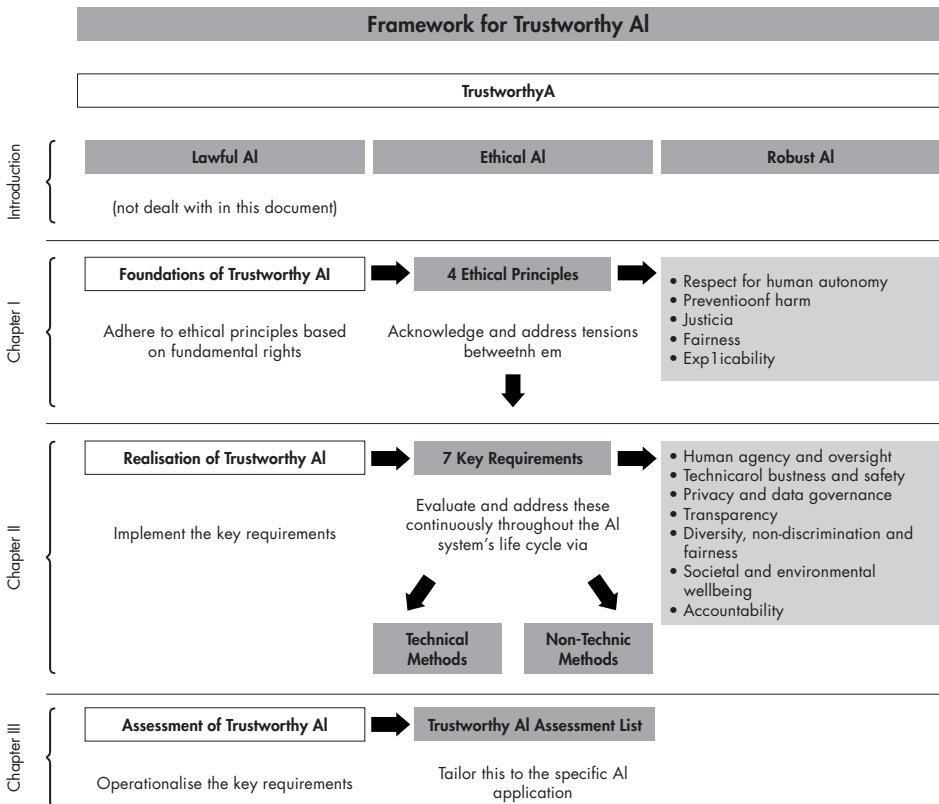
Framework for Trustworthy AI

TrustworthyA

Introduction

Lawful AI

Ethical AI

Robust AI

(not dealt with in this document)

Chapter I

Foundations of Trustworthy AI

4 Ethical Principles

• Respect for human autonomy
• Preventioonf harm
• Justicia
• Fairness
• Exp1icability

Adhere to ethical principles based on fundamental rights

Acknowledge and address tensions betweetnh em

Chapter II

Realisation of Trustworthy AI

7 Key Requirements

• Human agency and oversight
• Technicarol bustness and safety
• Privacy and data governance
• Transparency
• Diversity, non-discrimination and fairness
• Societal and environmental wellbeing
• Accountability

Implement the key requirements

Evaluate and address these continuously throughout the AI system's life cycle via

Technical Methods

Non-Technic Methods

Chapter III

Assessment of Trustworthy AI

Trustworthy AI Assessment List

Operationalise the key requirements

Tailor this to the specific AI application